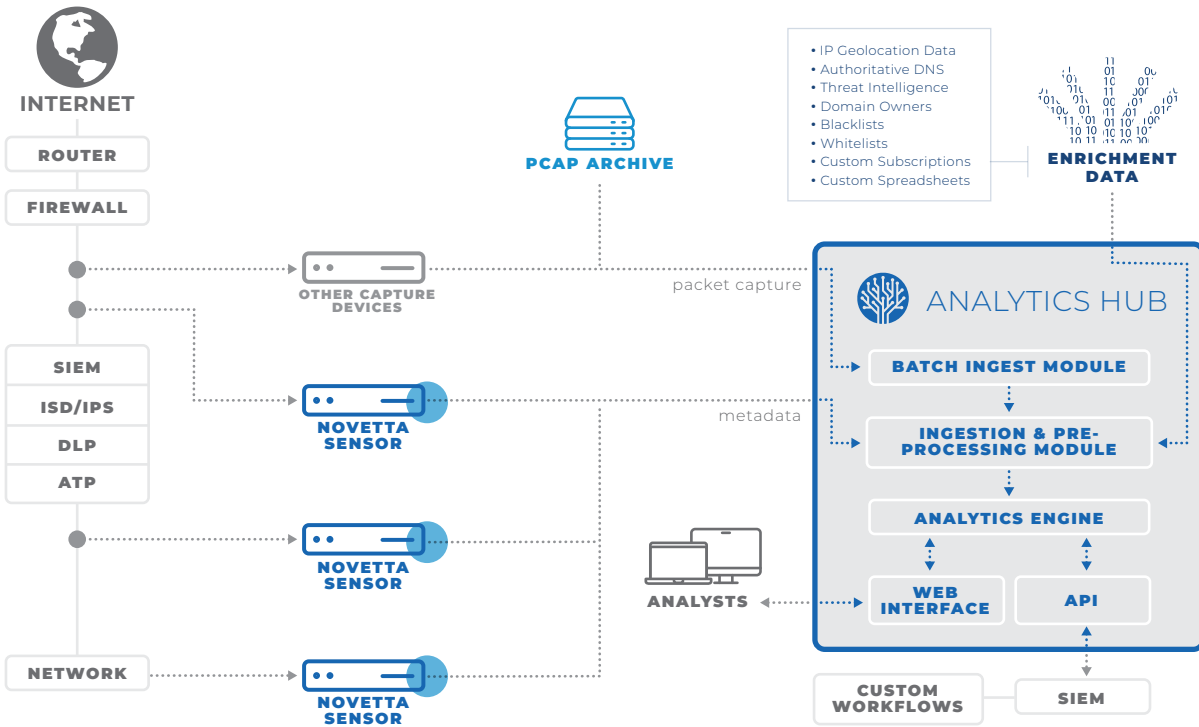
INTERNET

ROUTER

FIREWALL

OTHER CAPTURE DEVICES

PCAP ARCHIVE

• IP Geolocation Data
• Authoritative DNS
• Threat Intelligence
• Domain Owners
• Blacklists
• Whitelists
• Custom Subscriptions
• Custom Spreadsheets

ENRICHMENT DATA

packet capture

ANALYTICS HUB

BATCH INGEST MODULE

SIEM

ISD/IPS

DLP

ATP

NOVETTA SENSOR

metadata

INGESTION & PRE-PROCESSING MODULE

ANALYTICS ENGINE

NOVETTA SENSOR

ANALYSTS

WEB INTERFACE

API

NETWORK

NOVETTA SENSOR

CUSTOM WORKFLOWS

SIEM